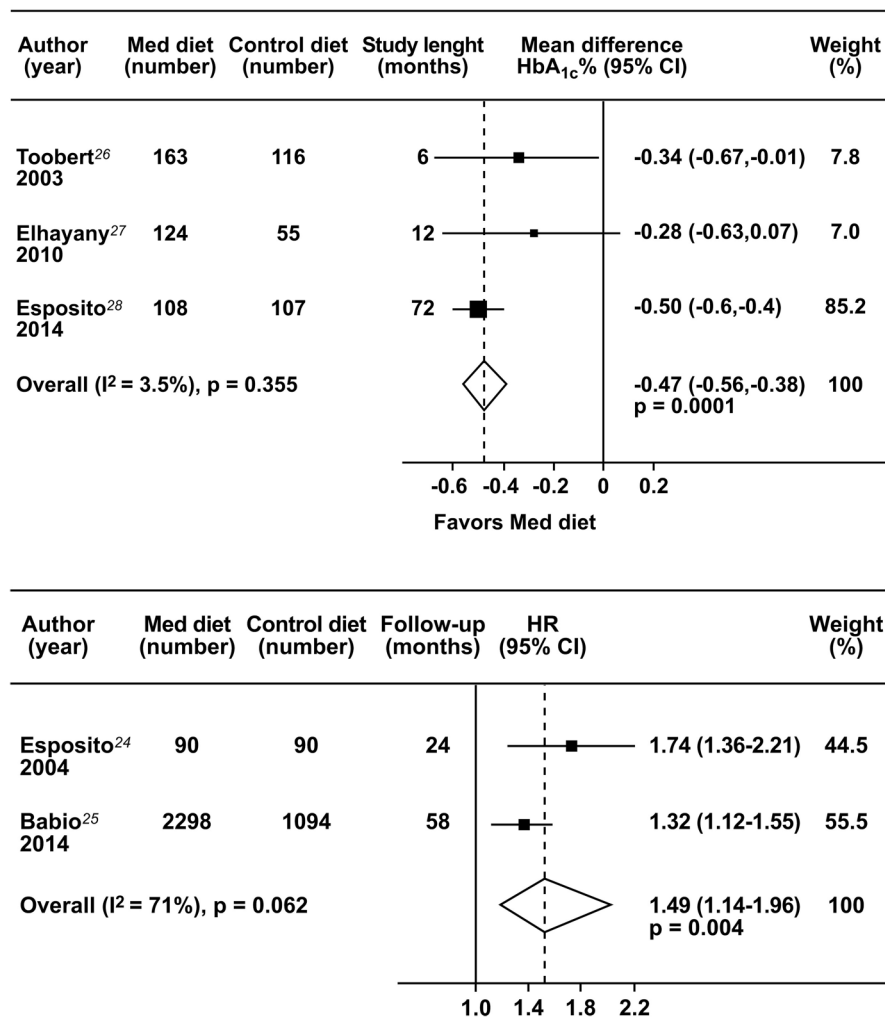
| Author (year) | Med diet (number) | Control diet (number) | Study lenght (months) | Mean difference $HbA_{1c}$% (95% CI) | Weight (%) |
|---|---|---|---|---|---|
| Toobert$^{26}$ 2003 | 163 | 116 | 6 | -0.34 (-0.67,-0.01) | 7.8 |
| Elhayany$^{27}$ 2010 | 124 | 55 | 12 | -0.28 (-0.63,0.07) | 7.0 |
| Esposito$^{28}$ 2014 | 108 | 107 | 72 | -0.50 (-0.6,-0.4) | 85.2 |
| Overall ($I^2$ = 3.5%), p = 0.355 | | | | -0.47 (-0.56,-0.38) p = 0.0001 | 100 |

-0.6 -0.4 -0.2 0 0.2

Favors Med diet

| Author (year) | Med diet (number) | Control diet (number) | Follow-up (months) | HR (95% CI) | Weight (%) |
|---|---|---|---|---|---|
| Esposito$^{24}$ 2004 | 90 | 90 | 24 | 1.74 (1.36-2.21) | 44.5 |
| Babio$^{25}$ 2014 | 2298 | 1094 | 58 | 1.32 (1.12-1.55) | 55.5 |
| Overall ($I^2$ = 71%), p = 0.062 | | | | 1.49 (1.14-1.96) p = 0.004 | 100 |

1.0 1.4 1.8 2.2